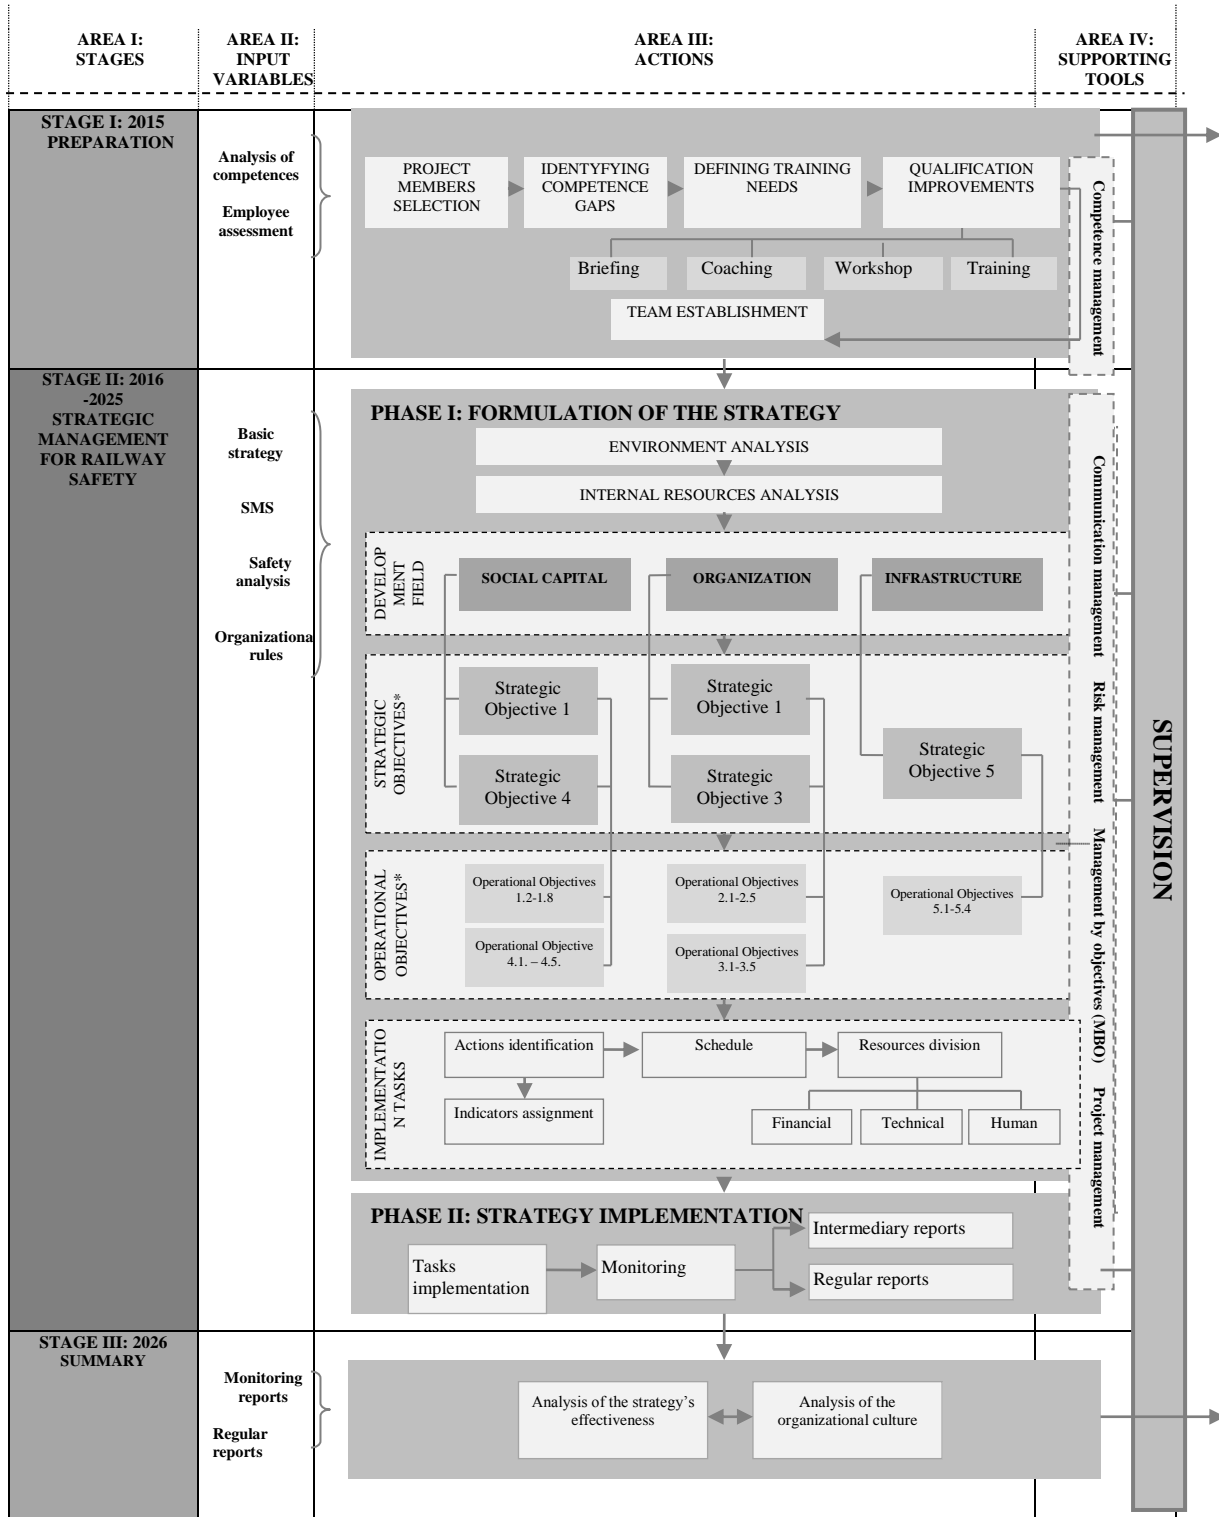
AREA I: STAGES

AREA II: INPUT VARIABLES

AREA III: ACTIONS

AREA IV: SUPPORTING TOOLS

STAGE I: 2015 PREPARATION

Analysis of competences

Employee assessment

PROJECT MEMBERS SELECTION

IDENTYFYING COMPETENCE GAPS

DEFINING TRAINING NEEDS

QUALIFICATION IMPROVEMENTS

Briefing

Coaching

Workshop

Training

TEAM ESTABLISHMENT

Competence management

STAGE II: 2016 -2025 STRATEGIC MANAGEMENT FOR RAILWAY SAFETY

Basic strategy

SMS

Safety analysis

Organizationa rules

PHASE I: FORMULATION OF THE STRATEGY

ENVIRONMENT ANALYSIS

INTERNAL RESOURCES ANALYSIS

DEVELOP MENT FIELD

SOCIAL CAPITAL

ORGANIZATION

INFRASTRUCTURE

STRATEGIC OBJECTIVES*

Strategic Objective 1

Strategic Objective 1

Strategic Objective 4

Strategic Objective 3

Strategic Objective 5

OPERATIONAL OBJECTIVES*

Operational Objectives 1.2-1.8

Operational Objectives 2.1-2.5

Operational Objectives 5.1-5.4

Operational Objective 4.1. – 4.5.

Operational Objectives 3.1-3.5

IMPLEMENTATIO N TASKS

Actions identification

Schedule

Resources division

Indicators assignment

Financial

Technical

Human

PHASE II: STRATEGY IMPLEMENTATION

Tasks implementation

Monitoring

Intermediary reports

Regular reports

Communication management

Risk management

Management by objectives (MBO)

Project management

SUPERVISION

STAGE III: 2026 SUMMARY

Monitoring reports

Regular reports

Analysis of the strategy's effectiveness

Analysis of the organizational culture